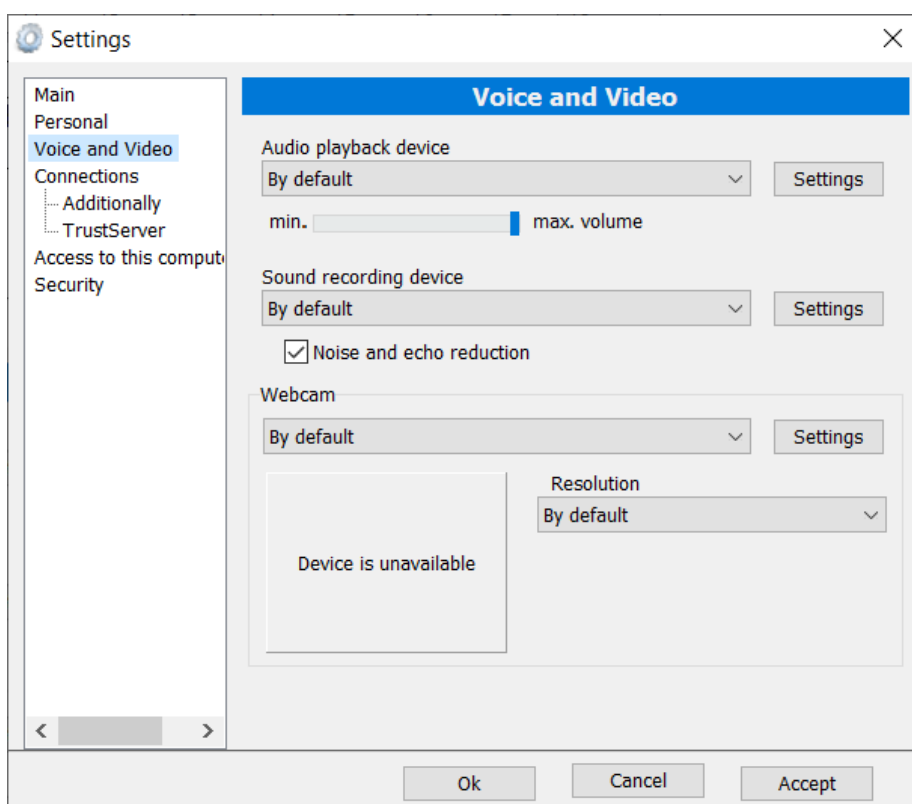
Settings

Main
Personal
Voice and Video
Connections
Additionally
TrustServer
Access to this comput
Security

Voice and Video

Audio playback device
By default
Settings
min.
max. volume

Sound recording device
By default
Settings
Noise and echo reduction

Webcam
By default
Settings
Device is unavailable
Resolution
By default

Ok
Cancel
Accept